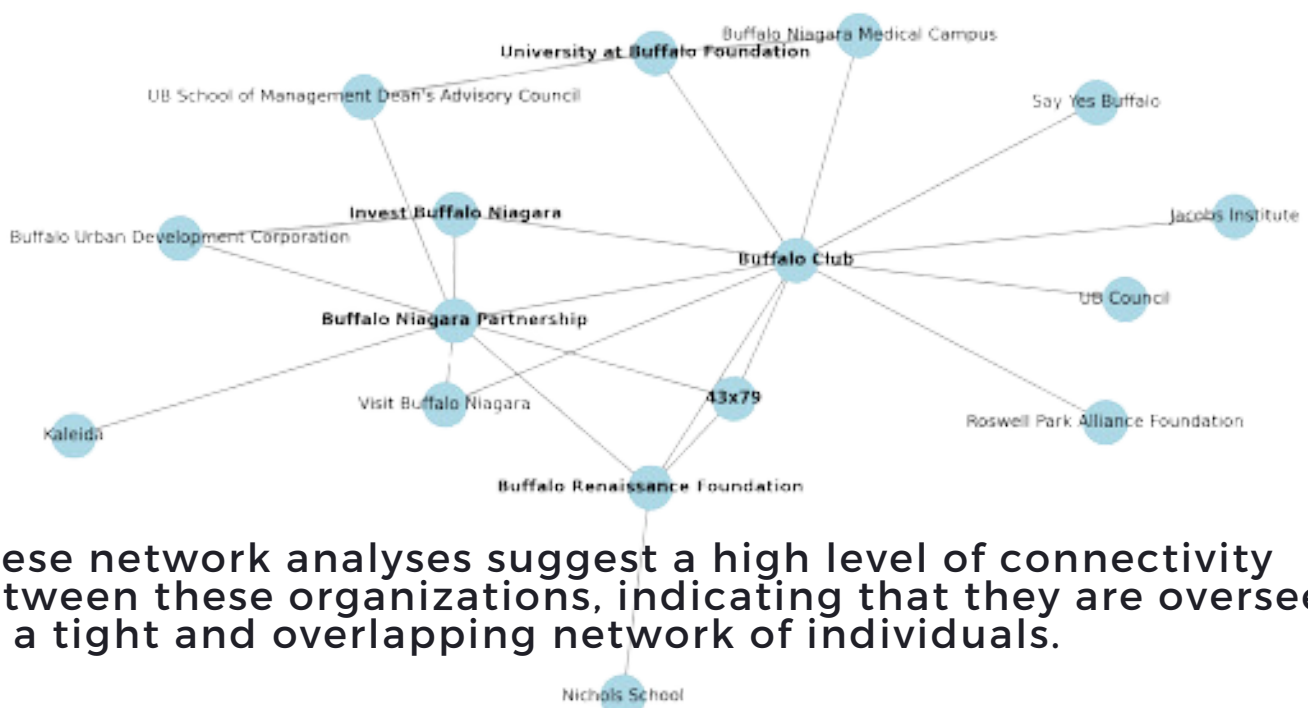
Buffalo Niagara Medical Campus

University at Buffalo Foundation

UB School of Management Dean's Advisory Council

Say Yes Buffalo

Invest Buffalo Niagara

Buffalo Urban Development Corporation

Jacobs Institute

Buffalo Club

UB Council

Buffalo Niagara Partnership

43x79

Visit Buffalo Niagara

Roswell Park Alliance Foundation

Kaleida

Buffalo Renaissance Foundation

ese network analyses suggest a high level of connectivity tween these organizations, indicating that they are oversee a tight and overlapping network of individuals.

Nichols School